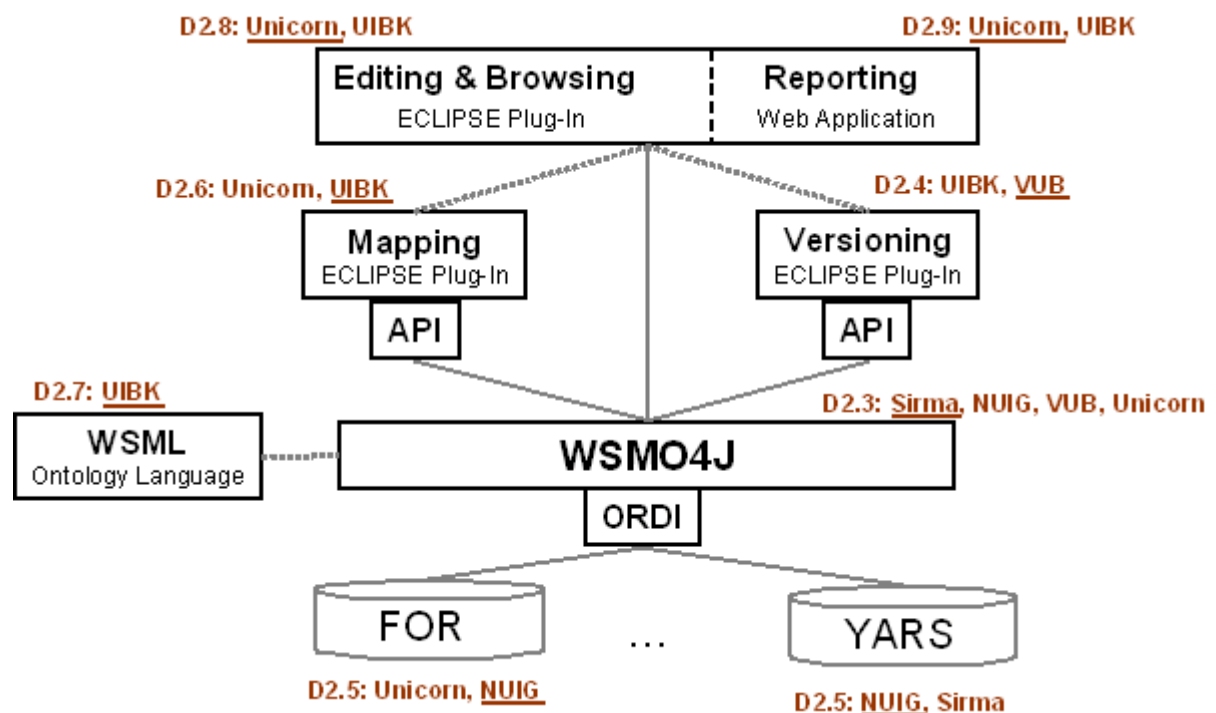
D2.8: Unicorn, UIBK

D2.9: Unicorn, UIBK

Editing & Browsing
ECLIPSE Plug-In

Reporting
Web Application

D2.6: Unicorn, UIBK

D2.4: UIBK, VUB

Mapping
ECLIPSE Plug-In

Versioning
ECLIPSE Plug-In

API

API

D2.7: UIBK

D2.3: Sirma, NUIG, VUB, Unicorn

WSML
Ontology Language

WSMO4J

ORDI

FOR

...

YARS

D2.5: Unicorn, NUIG

D2.5: NUIG, Sirma